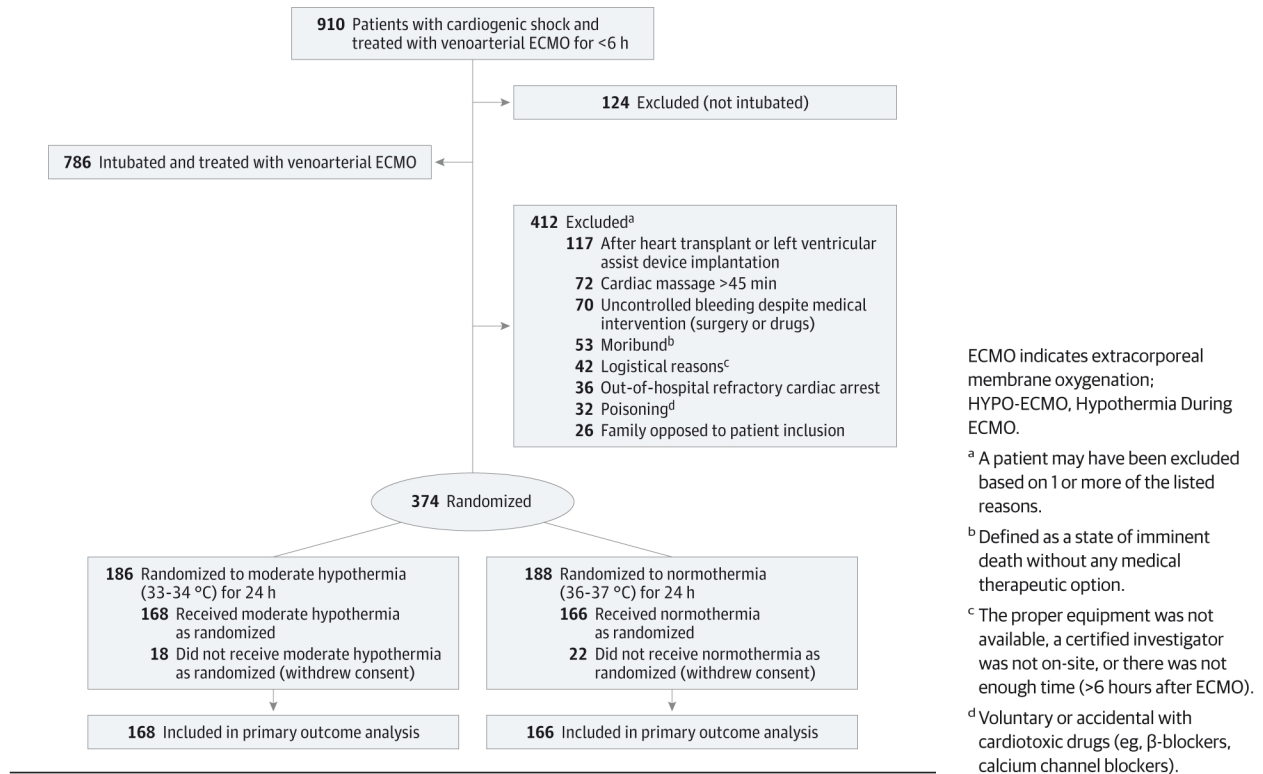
910 Patients with cardiogenic shock and treated with venoarterial ECMO for <6 h

124 Excluded (not intubated)

786 Intubated and treated with venoarterial ECMO

412 Excluded$^a$
117 After heart transplant or left ventricular assist device implantation
72 Cardiac massage >45 min
70 Uncontrolled bleeding despite medical intervention (surgery or drugs)
53 Moribund$^b$
42 Logistical reasons$^c$
36 Out-of-hospital refractory cardiac arrest
32 Poisoning$^d$
26 Family opposed to patient inclusion

374 Randomized

186 Randomized to moderate hypothermia (33-34 °C) for 24 h
168 Received moderate hypothermia as randomized
18 Did not receive moderate hypothermia as randomized (withdrew consent)

168 Included in primary outcome analysis

188 Randomized to normothermia (36-37 °C) for 24 h
166 Received normothermia as randomized
22 Did not receive normothermia as randomized (withdrew consent)

166 Included in primary outcome analysis

ECMO indicates extracorporeal membrane oxygenation; HYPO-ECMO, Hypothermia During ECMO.

$^a$ A patient may have been excluded based on 1 or more of the listed reasons.

$^b$ Defined as a state of imminent death without any medical therapeutic option.

$^c$ The proper equipment was not available, a certified investigator was not on-site, or there was not enough time (>6 hours after ECMO).

$^d$ Voluntary or accidental with cardiotoxic drugs (eg, β-blockers, calcium channel blockers).